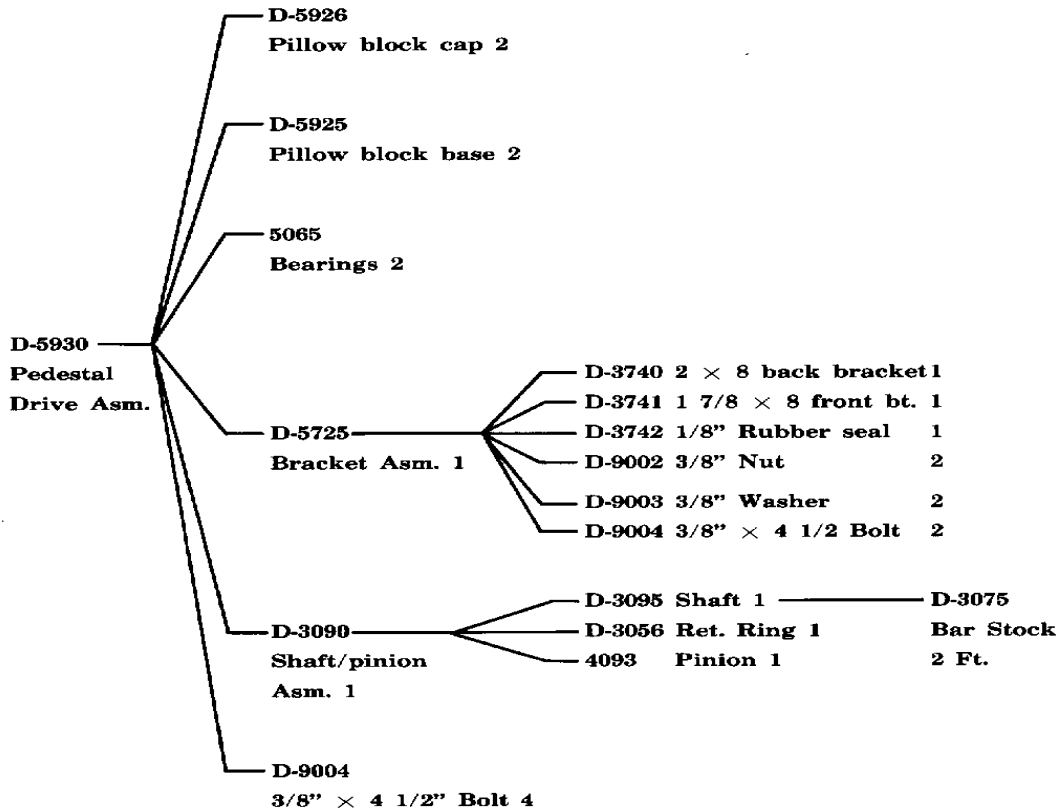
D-5926
Pillow block cap 2

D-5925
Pillow block base 2

5065
Bearings 2

D-5930
Pedestal
Drive Asm.

D-5725
Bracket Asm. 1

D-3740 2 $\times$ 8 back bracket 1
D-3741 1 7/8 $\times$ 8 front bt. 1
D-3742 1/8" Rubber seal 1
D-9002 3/8" Nut 2
D-9003 3/8" Washer 2
D-9004 3/8" $\times$ 4 1/2 Bolt 2

D-3090
Shaft/pinion
Asm. 1

D-3095 Shaft 1
D-3056 Ret. Ring 1
4093 Pinion 1

D-3075
Bar Stock
2 Ft.

D-9004
3/8" $\times$ 4 1/2" Bolt 4